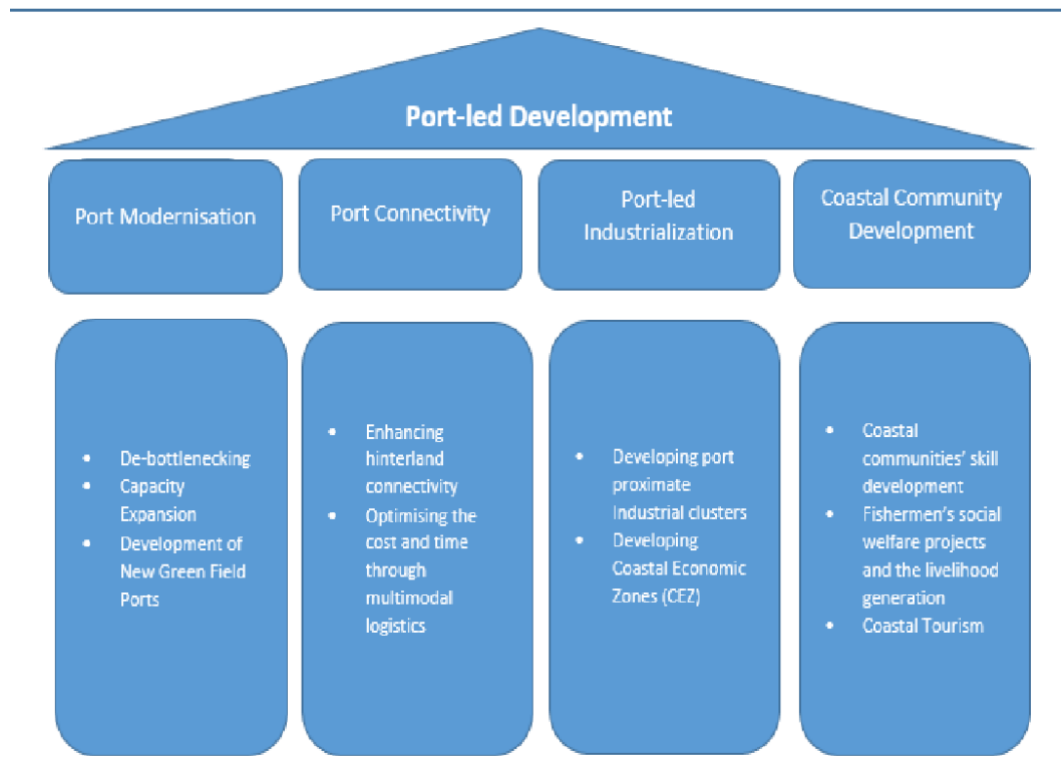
Port-led Development

Port Modernisation

Port Connectivity

Port-led Industrialization

Coastal Community Development

- De-bottlenecking
- Capacity Expansion
- Development of New Green Field Ports

- Enhancing hinterland connectivity
- Optimising the cost and time through multimodal logistics

- Developing port proximate Industrial clusters
- Developing Coastal Economic Zones (CEZ)

- Coastal communities' skill development
- Fishermen's social welfare projects and the livelihood generation
- Coastal Tourism